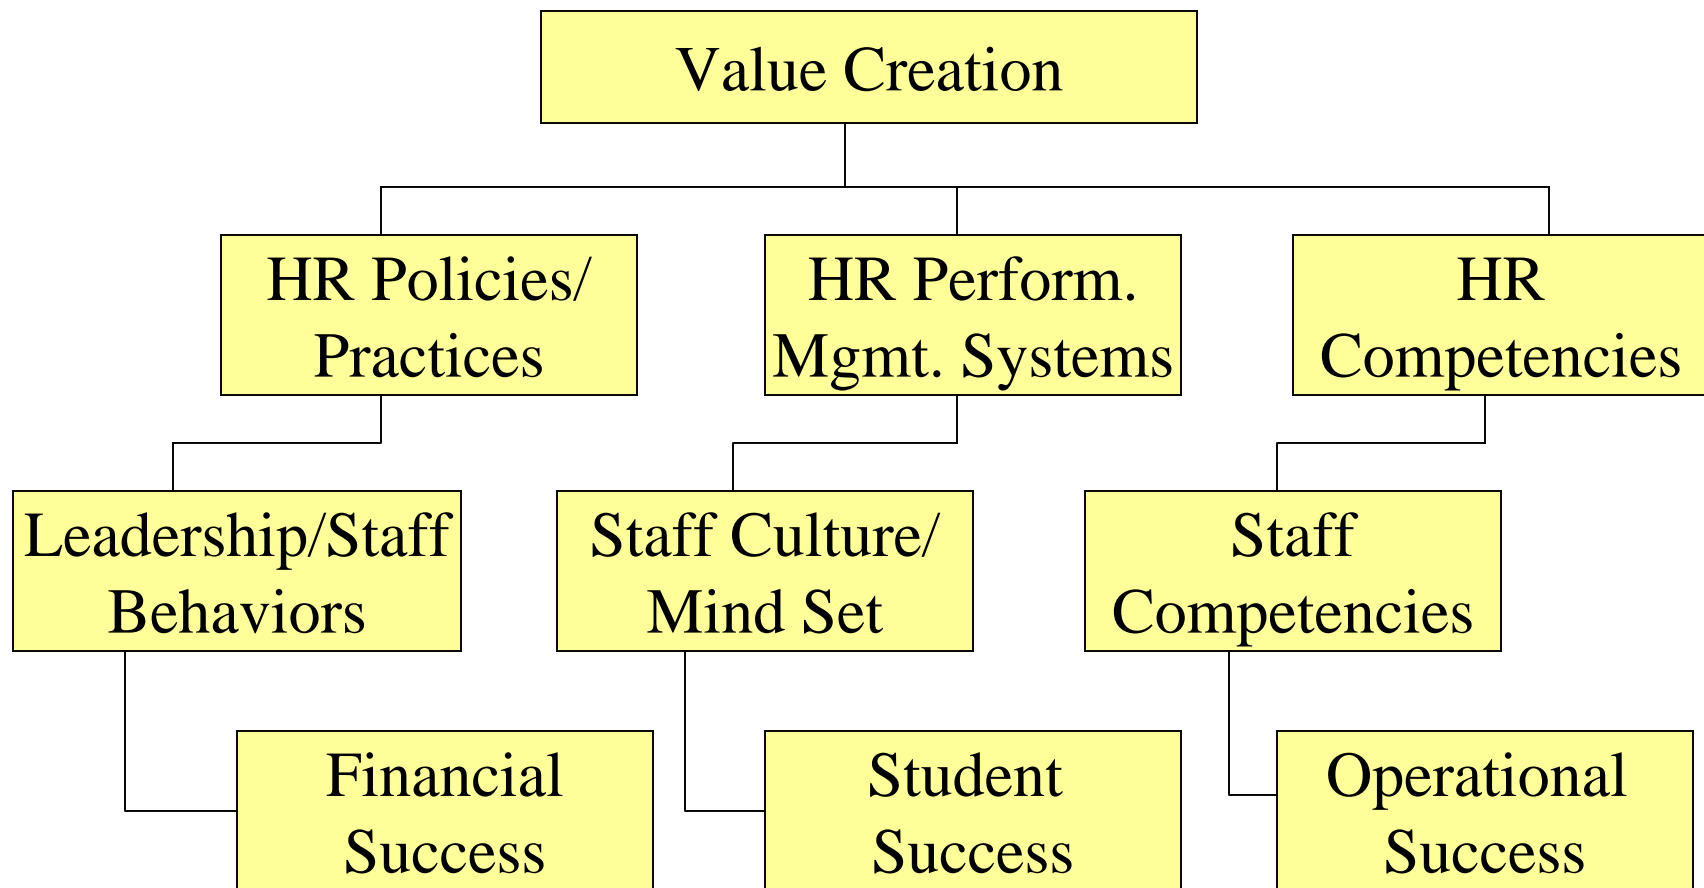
Value Creation

HR Policies/ Practices

HR Perform. Mgmt. Systems

HR Competencies

Leadership/Staff Behaviors

Staff Culture/ Mind Set

Staff Competencies

Financial Success

Student Success

Operational Success